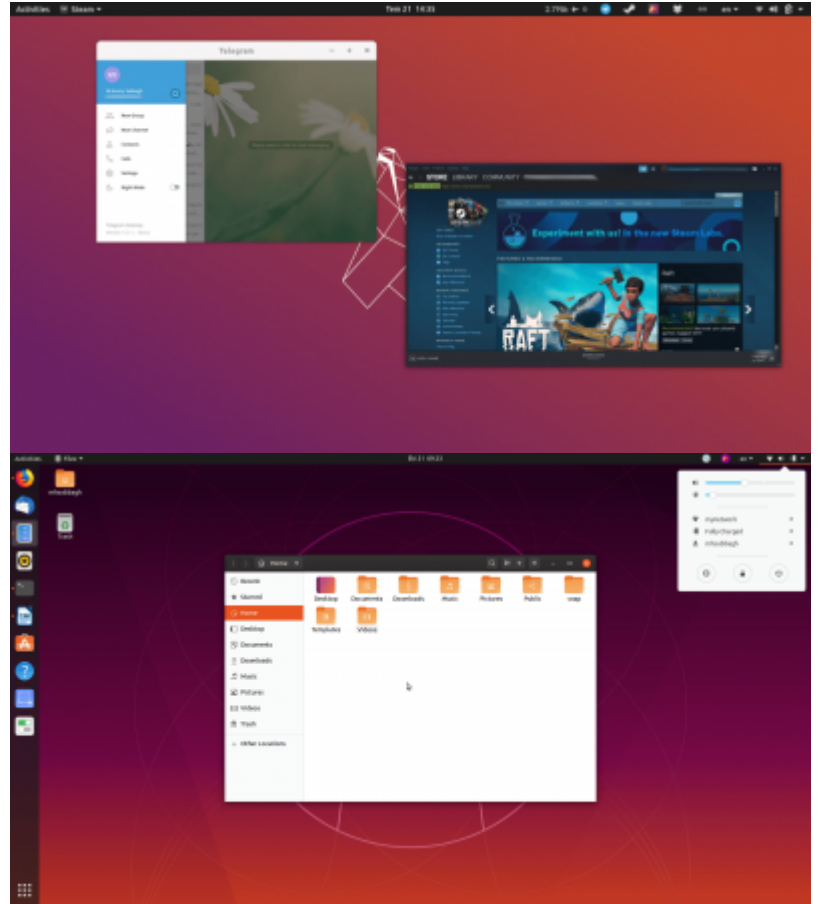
Activities Steam ▾
Tem 21 18:35
en ▾

Telegram

New Group
New Channel
Contacts
Calls
Settings
Night Mode

STORE LIBRARY COMMUNITY

Experiment with us! in the new Steam Labs.

FEATURED & RECOMMENDED

RAFT

Raft

Activities Files ▾
Eki 21 09:23
en ▾

mfaddlagh

Trash

Home

Recent
Starred
Home
Desktop
Documents
Downloads
Music
Pictures
Videos
Trash
+ Other Locations

Desktop
Documents
Downloads
Music
Pictures
Public
snap
Templates
Videos

mylocteach
Fully Charged
mfaddlagh